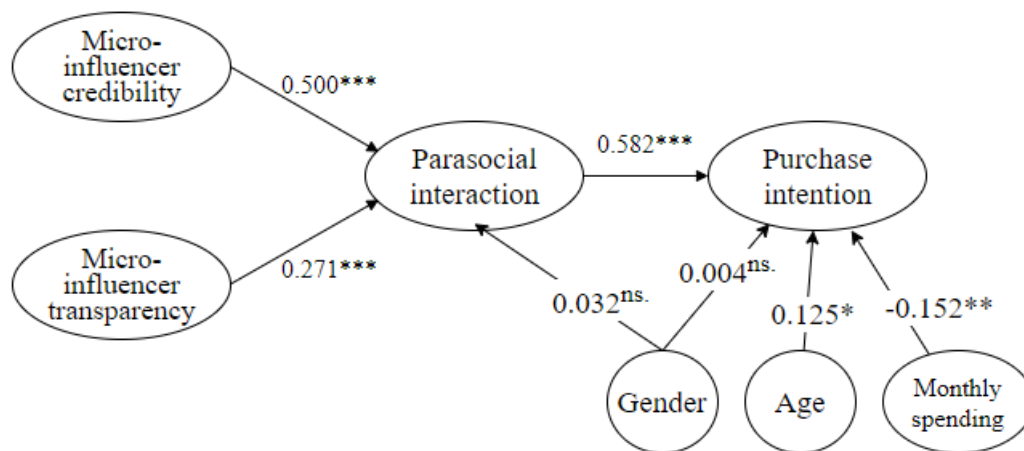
Micro-influencer credibility

0.500***

Micro-influencer transparency

0.271***

Parasocial interaction

0.582***

Purchase intention

$0.032^{ns.}$

$0.004^{ns.}$

0.125*

-0.152**

Gender

Age

Monthly spending